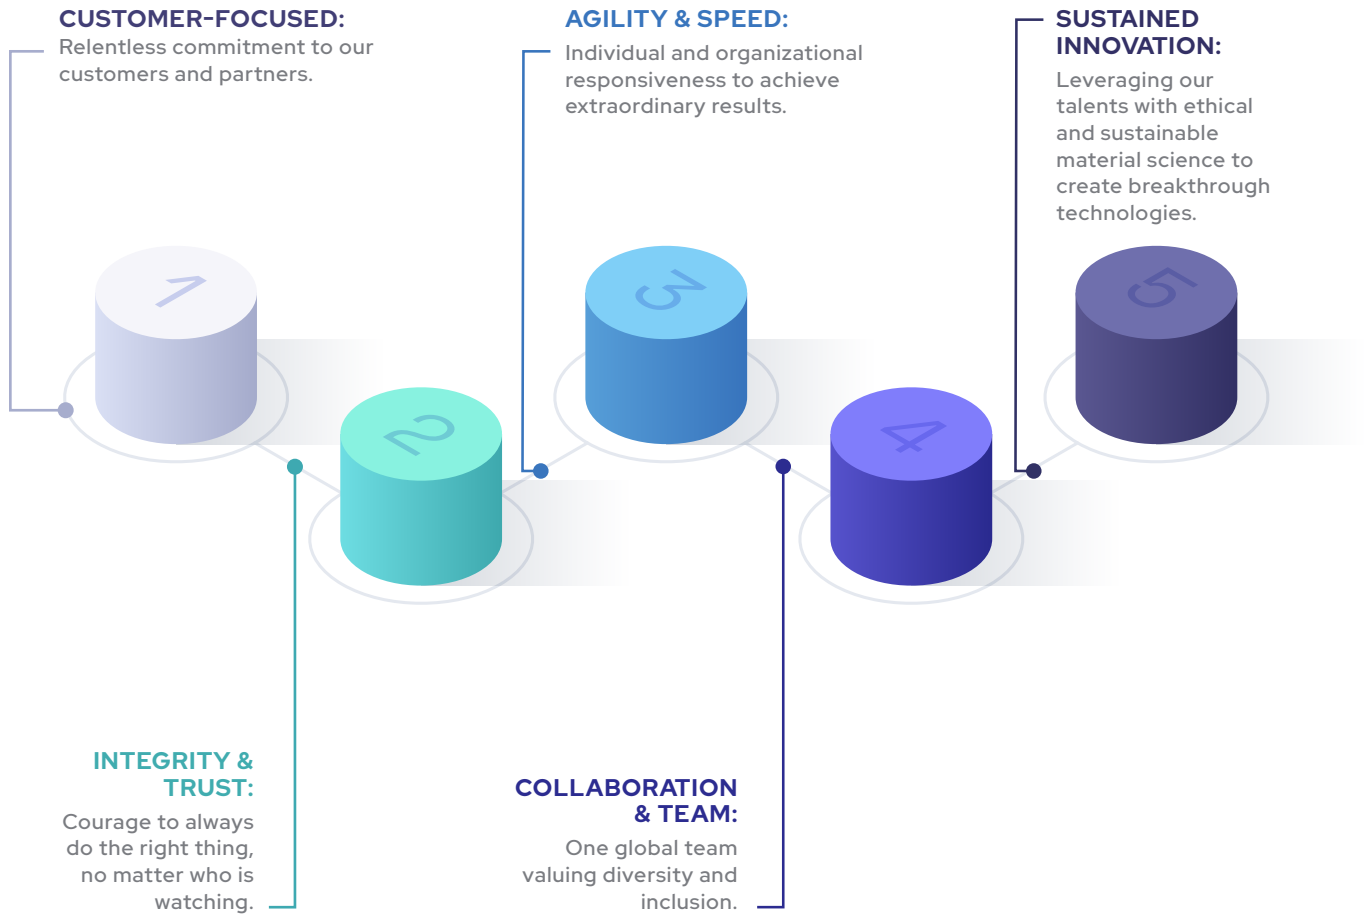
CUSTOMER-FOCUSED:
Relentless commitment to our customers and partners.

AGILITY & SPEED:
Individual and organizational responsiveness to achieve extraordinary results.

SUSTAINED INNOVATION:
Leveraging our talents with ethical and sustainable material science to create breakthrough technologies.

1

2

3

4

5

INTEGRITY & TRUST:
Courage to always do the right thing, no matter who is watching.

COLLABORATION & TEAM:
One global team valuing diversity and inclusion.